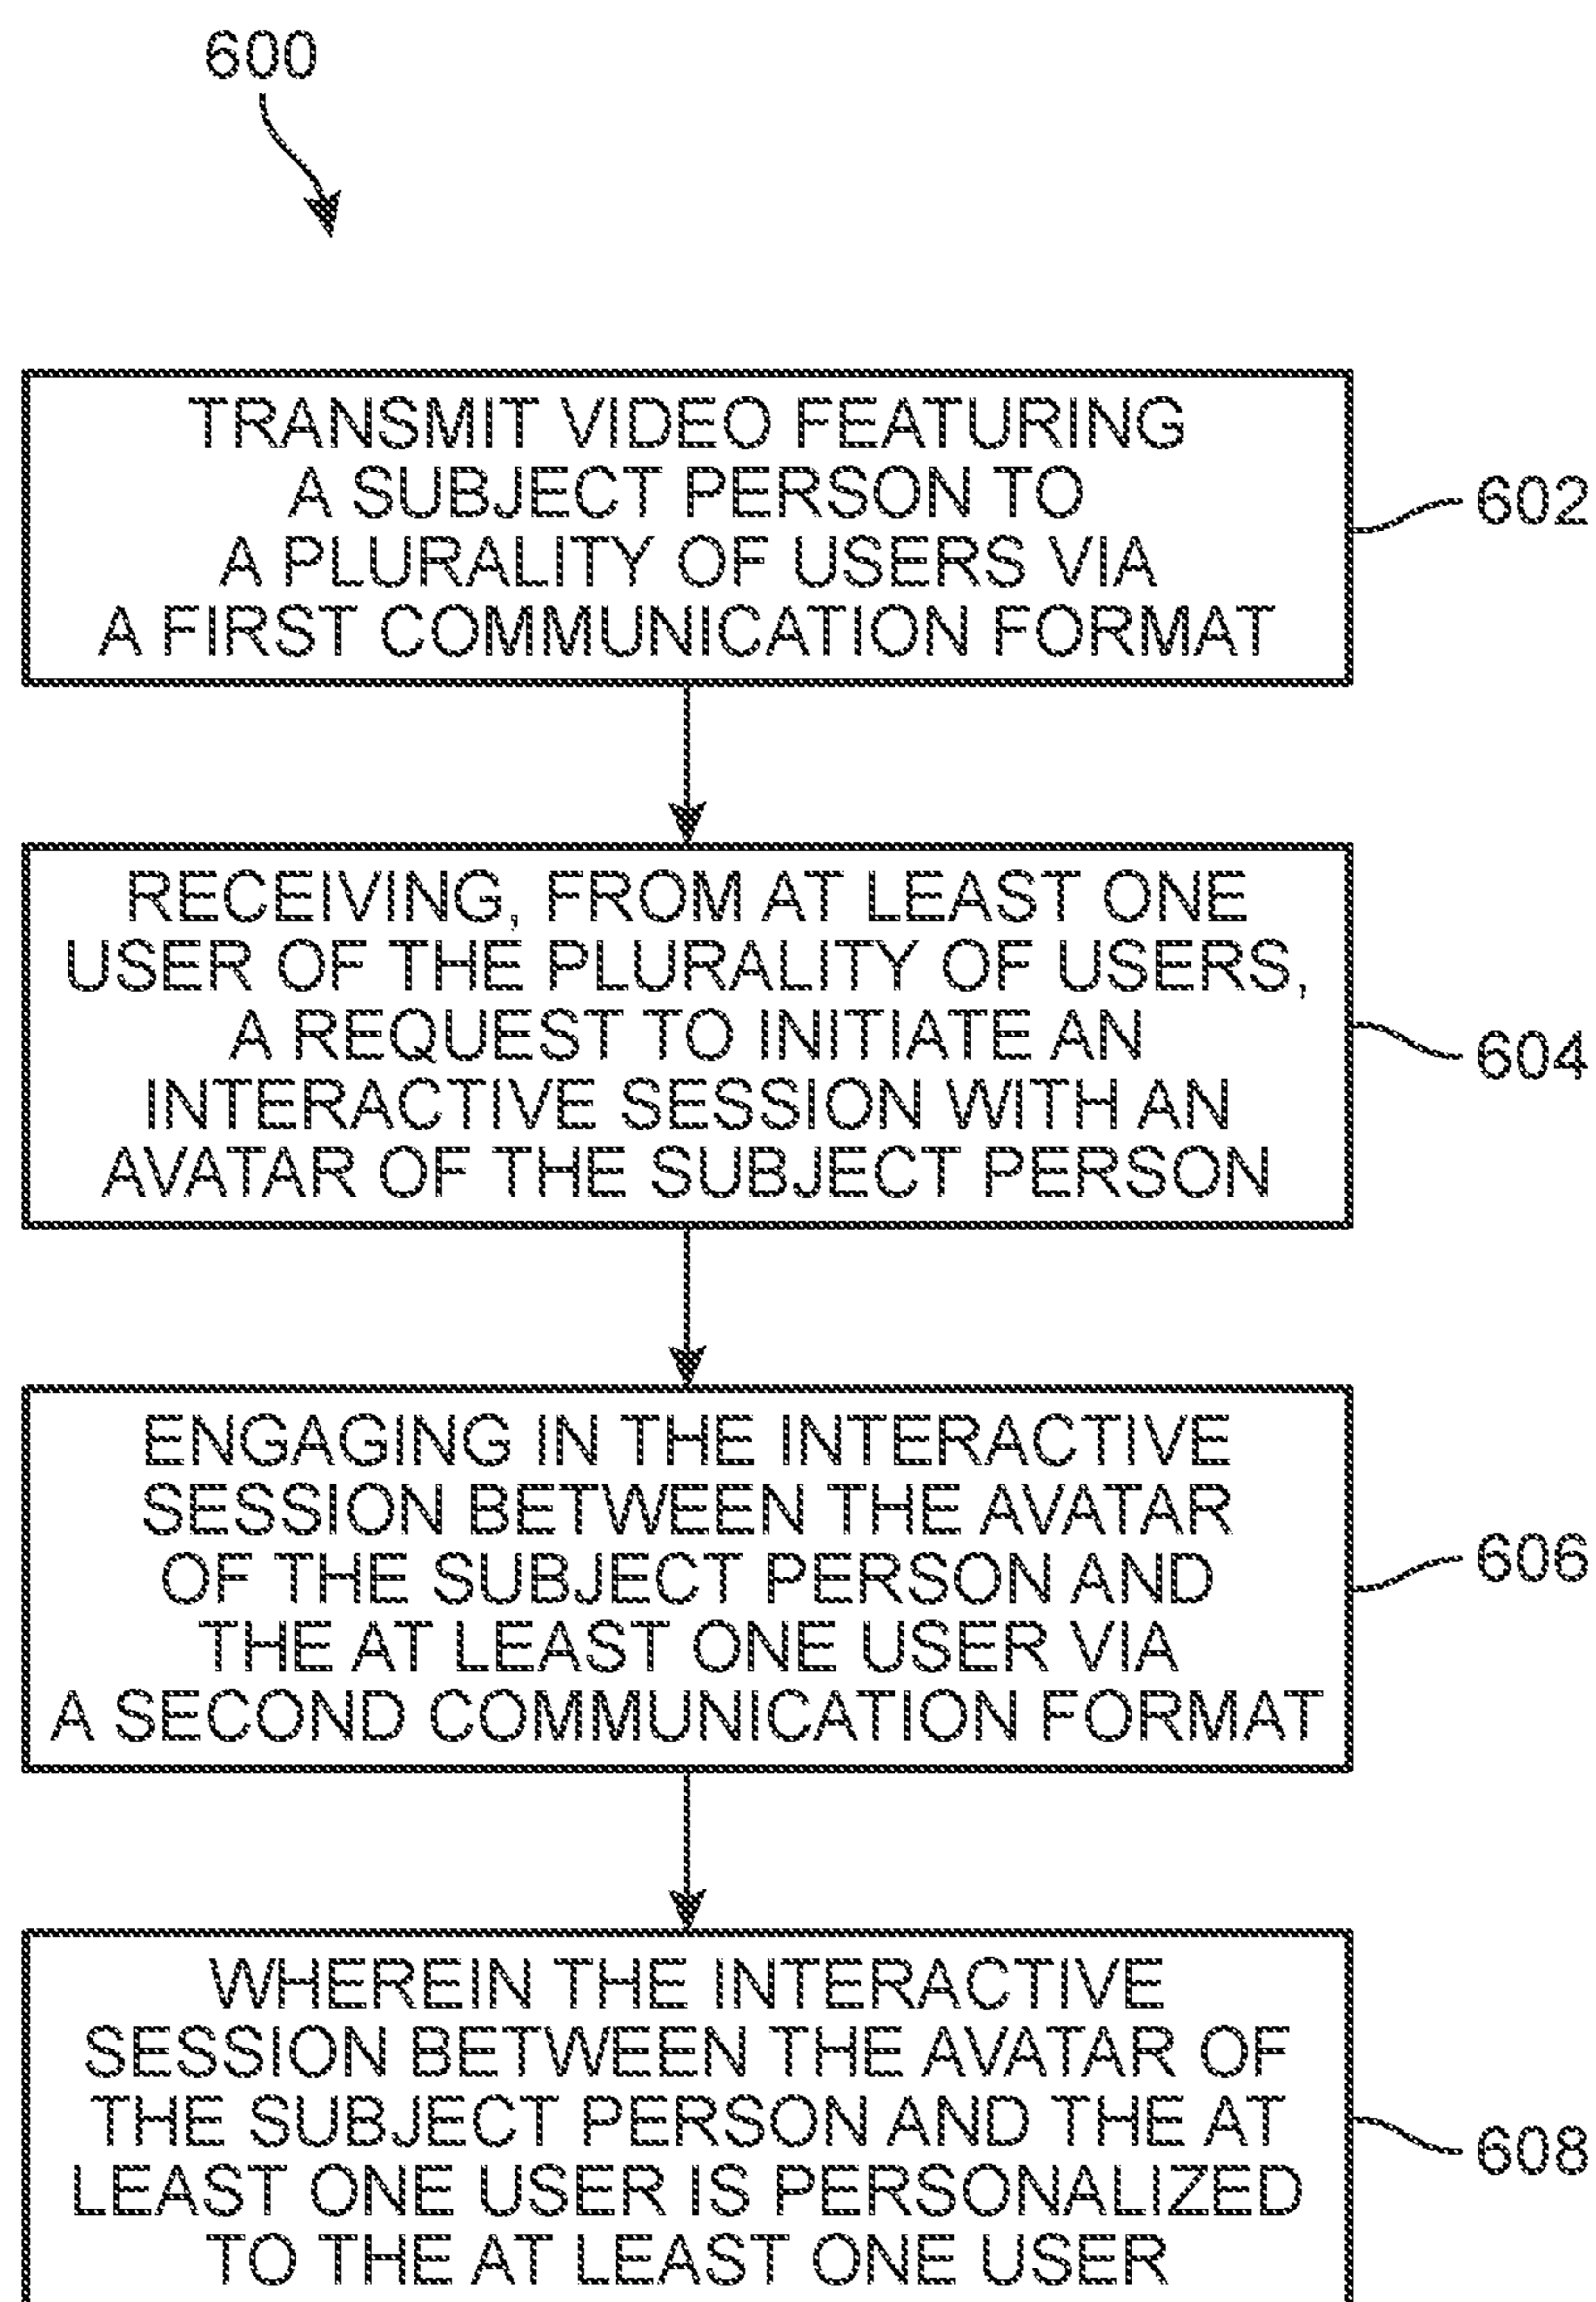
600

TRANSMIT VIDEO FEATURING A SUBJECT PERSON TO A PLURALITY OF USERS VIA A FIRST COMMUNICATION FORMAT

602

RECEIVING, FROM AT LEAST ONE USER OF THE PLURALITY OF USERS, A REQUEST TO INITIATE AN INTERACTIVE SESSION WITH AN AVATAR OF THE SUBJECT PERSON

604

ENGAGING IN THE INTERACTIVE SESSION BETWEEN THE AVATAR OF THE SUBJECT PERSON AND THE AT LEAST ONE USER VIA A SECOND COMMUNICATION FORMAT

606

WHEREIN THE INTERACTIVE SESSION BETWEEN THE AVATAR OF THE SUBJECT PERSON AND THE AT LEAST ONE USER IS PERSONALIZED TO THE AT LEAST ONE USER

608